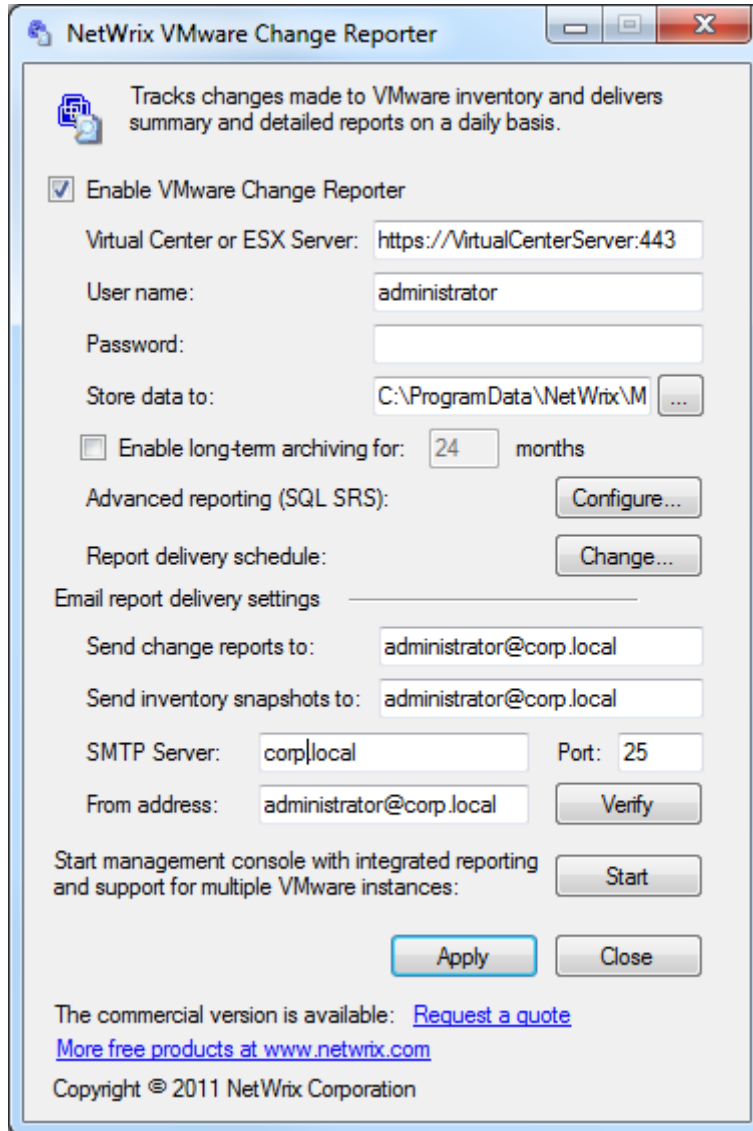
NetWrix VMware Change Reporter

Tracks changes made to VMware inventory and delivers summary and detailed reports on a daily basis.

Enable VMware Change Reporter

Virtual Center or ESX Server: https://VirtualCenterServer:443

User name: administrator

Password:

Store data to: C:\ProgramData\NetWrix\M ...

Enable long-term archiving for: 24 months

Advanced reporting (SQL SRS): Configure...

Report delivery schedule: Change...

Email report delivery settings

Send change reports to: administrator@corp.local

Send inventory snapshots to: administrator@corp.local

SMTP Server: corp.local Port: 25

From address: administrator@corp.local Verify

Start management console with integrated reporting and support for multiple VMware instances: Start

Apply Close

The commercial version is available: Request a quote

More free products at www.netwrix.com

Copyright © 2011 NetWrix Corporation